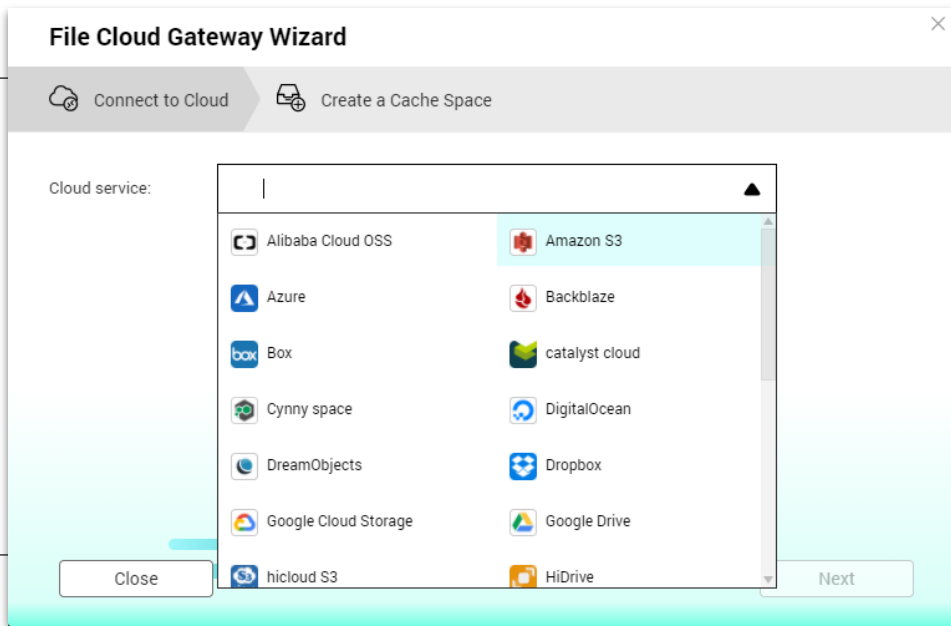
File Cloud Gateway Wizard

Connect to Cloud

Create a Cache Space

Cloud service:

Alibaba Cloud OSS
Amazon S3
Azure
Backblaze
Box
catalyst cloud
Cynny space
DigitalOcean
DreamObjects
Dropbox
Google Cloud Storage
Google Drive
hicloud S3
HiDrive

Close

Next